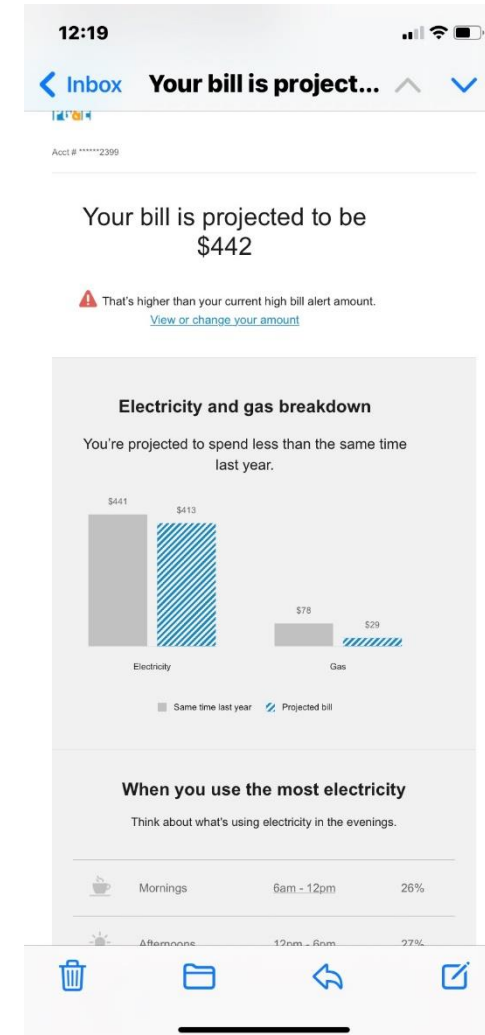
12:19

Inbox Your bill is project...

PG&E

Acct # ******2399

Your bill is projected to be $442

That's higher than your current high bill alert amount.
View or change your amount

Electricity and gas breakdown

You're projected to spend less than the same time last year.

$441
$413
$78
$29
Electricity
Gas

Same time last year Projected bill

When you use the most electricity

Think about what's using electricity in the evenings.

| | | |
|---|---|---|
| Mornings | 6am - 12pm | 26% |
| Afternoons | 12pm - 6pm | 27% |